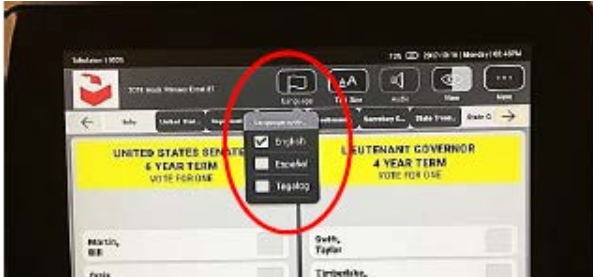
Simulation 1 0025

125 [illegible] | Monday | 03:45PM

2016 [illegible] Ballot 01

Language

Text Size

Audio

View

More

Info

United Stat...

Represe...

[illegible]

Secretary S...

State Trea...

State C...

Language selec...

English

Español

Tagalog

UNITED STATES SENATE
6 YEAR TERM
VOTE FOR ONE

LIEUTENANT GOVERNOR
4 YEAR TERM
VOTE FOR ONE

Martin,
Bill

Smith,
Taylor

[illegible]

Timberlake,
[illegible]